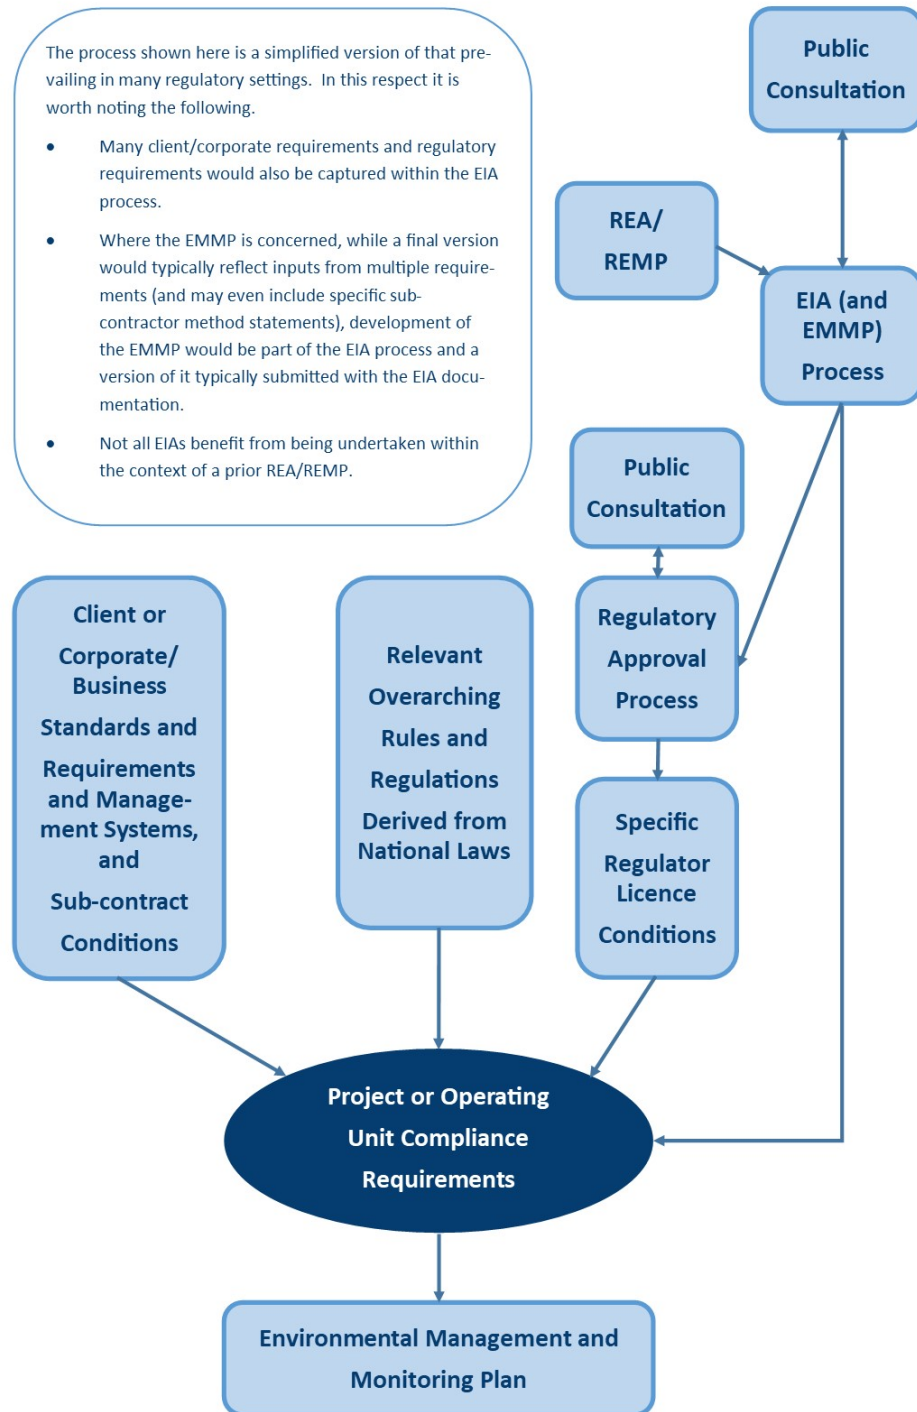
The process shown here is a simplified version of that prevailing in many regulatory settings. In this respect it is worth noting the following.

- Many client/corporate requirements and regulatory requirements would also be captured within the EIA process.
- Where the EMMP is concerned, while a final version would typically reflect inputs from multiple requirements (and may even include specific sub-contractor method statements), development of the EMMP would be part of the EIA process and a version of it typically submitted with the EIA documentation.
- Not all EIAs benefit from being undertaken within the context of a prior REA/REMP.

Public Consultation

REA/ REMP

EIA (and EMMP) Process

Public Consultation

Regulatory Approval Process

Specific Regulator Licence Conditions

Client or Corporate/ Business Standards and Requirements and Management Systems, and Sub-contract Conditions

Relevant Overarching Rules and Regulations Derived from National Laws

Project or Operating Unit Compliance Requirements

Environmental Management and Monitoring Plan